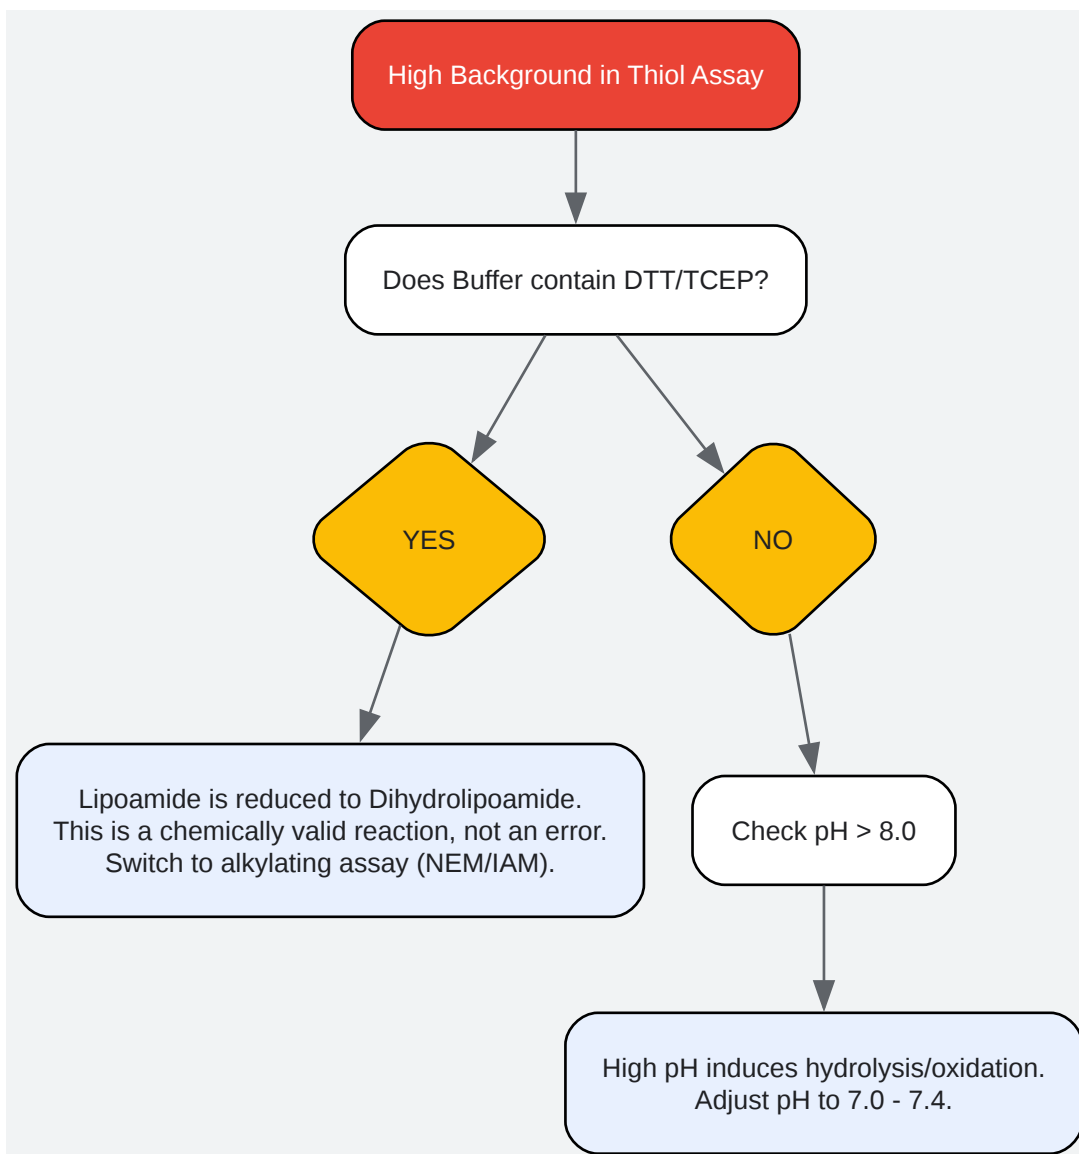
High Background in Thiol Assay

Does Buffer contain DTT/TCEP?

YES

NO

Lipoamide is reduced to Dihydrolipoamide.
This is a chemically valid reaction, not an error.
Switch to alkylating assay (NEM/IAM).

Check pH > 8.0

High pH induces hydrolysis/oxidation.
Adjust pH to 7.0 - 7.4.